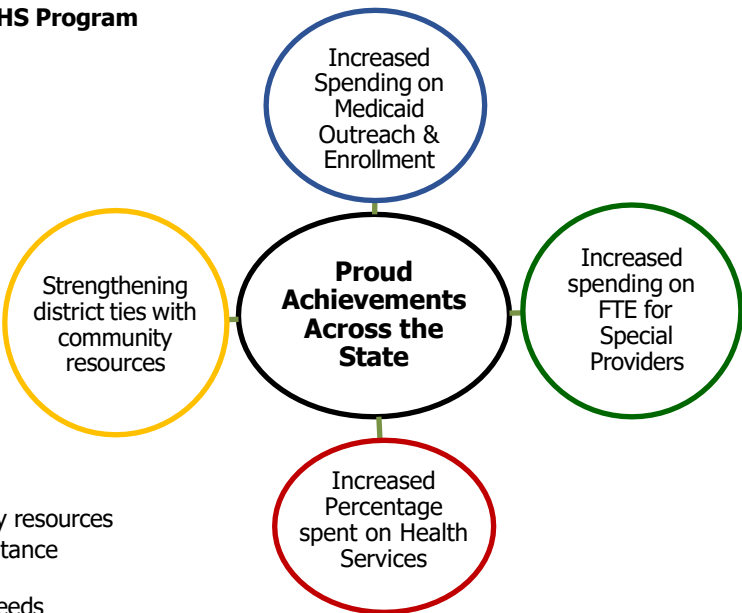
HS Program

Increased Spending on Medicaid Outreach & Enrollment

Strengthening district ties with community resources

Proud Achievements Across the State

Increased spending on FTE for Special Providers

Increased Percentage spent on Health Services

y resources
tance

eeds